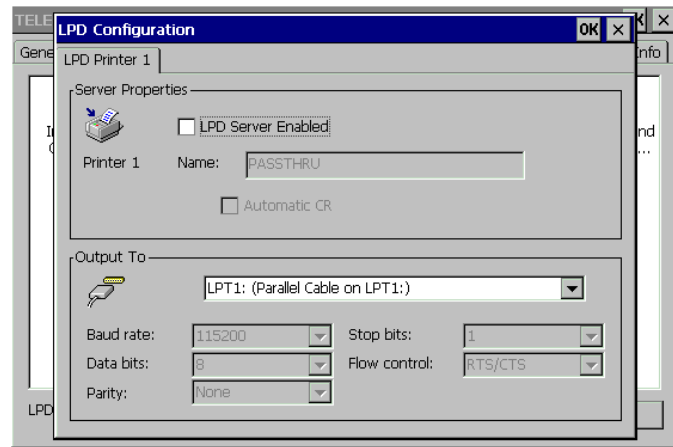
TELE
K ×
Gene
Info
I
(
nd
...
LPD

LPD Configuration
OK ×
LPD Printer 1

Server Properties
LPD Server Enabled
Printer 1
Name:
PASSTHRU
Automatic CR

Output To
LPT1: (Parallel Cable on LPT1:)
Baud rate:
115200
Stop bits:
1
Data bits:
8
Flow control:
RTS/CTS
Parity:
None